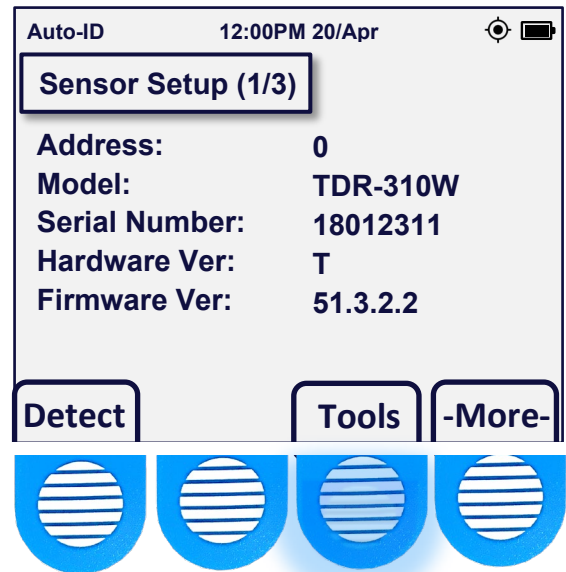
Auto-ID 12:00PM 20/Apr

Sensor Setup (1/3)

| | |
|---|---|
| Address: | 0 |
| Model: | TDR-310W |
| Serial Number: | 18012311 |
| Hardware Ver: | T |
| Firmware Ver: | 51.3.2.2 |

Detect Tools -More-